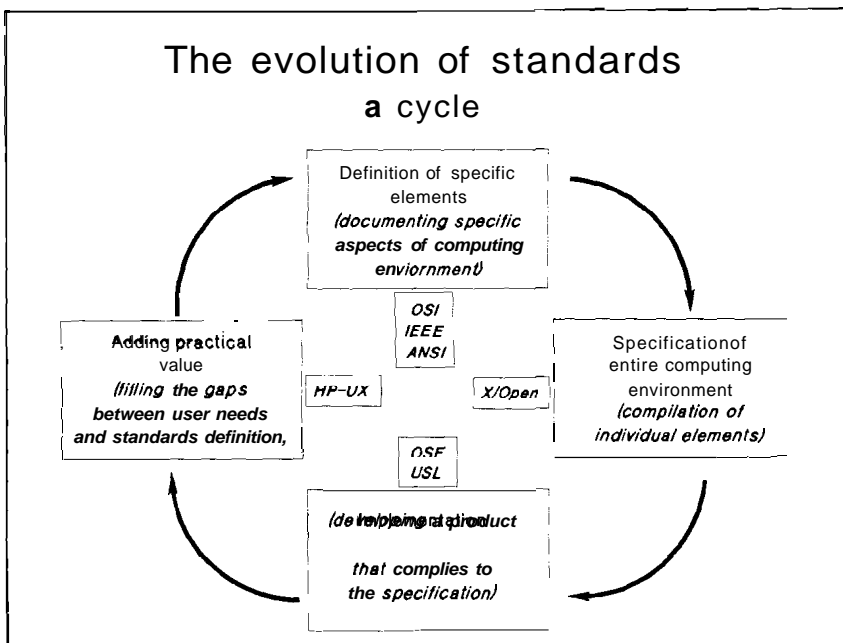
The evolution of standards
a cycle

Definition of specific elements
(documenting specific aspects of computing enviornment)

OSI
IEEE
ANSI

Adding practical value
(filling the gaps between user needs and standards definition,

HP-UX

X/Open

Specificationof entire computing environment
(compilation of individual elements)

OSF
USL

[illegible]

(developing a product that complies to the specification)